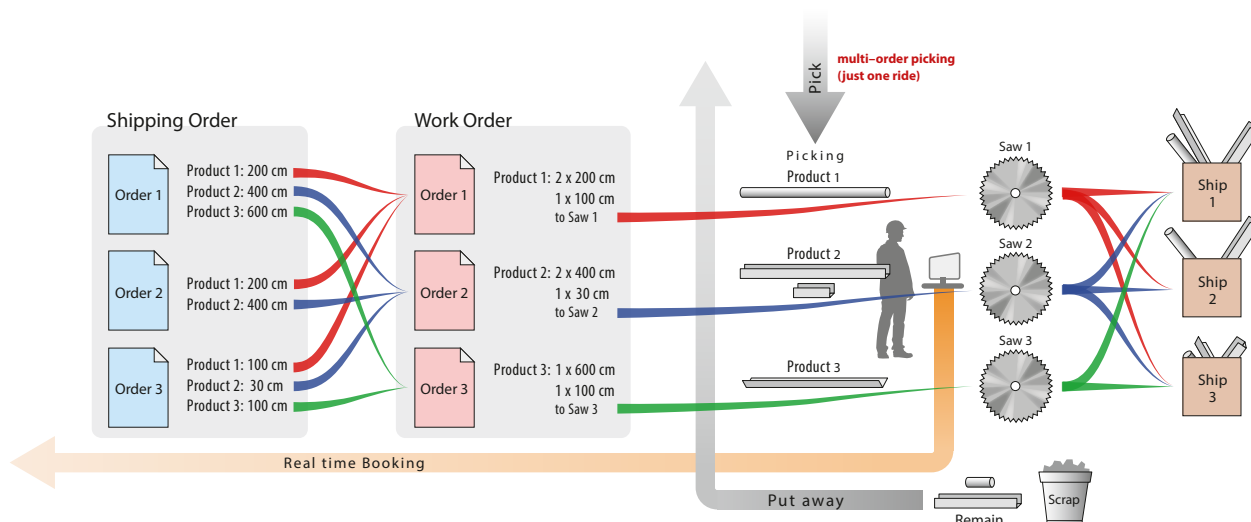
Pick

multi–order picking
(just one ride)

Shipping Order

Order 1
Product 1: 200 cm
Product 2: 400 cm
Product 3: 600 cm

Order 2
Product 1: 200 cm
Product 2: 400 cm

Order 3
Product 1: 100 cm
Product 2: 30 cm
Product 3: 100 cm

Work Order

Order 1
Product 1: 2 x 200 cm
1 x 100 cm
to Saw 1

Order 2
Product 2: 2 x 400 cm
1 x 30 cm
to Saw 2

Order 3
Product 3: 1 x 600 cm
1 x 100 cm
to Saw 3

Picking
Product 1
Product 2
Product 3

Saw 1
Saw 2
Saw 3

Ship 1
Ship 2
Ship 3

Real time Booking

Put away

Remain

Scrap